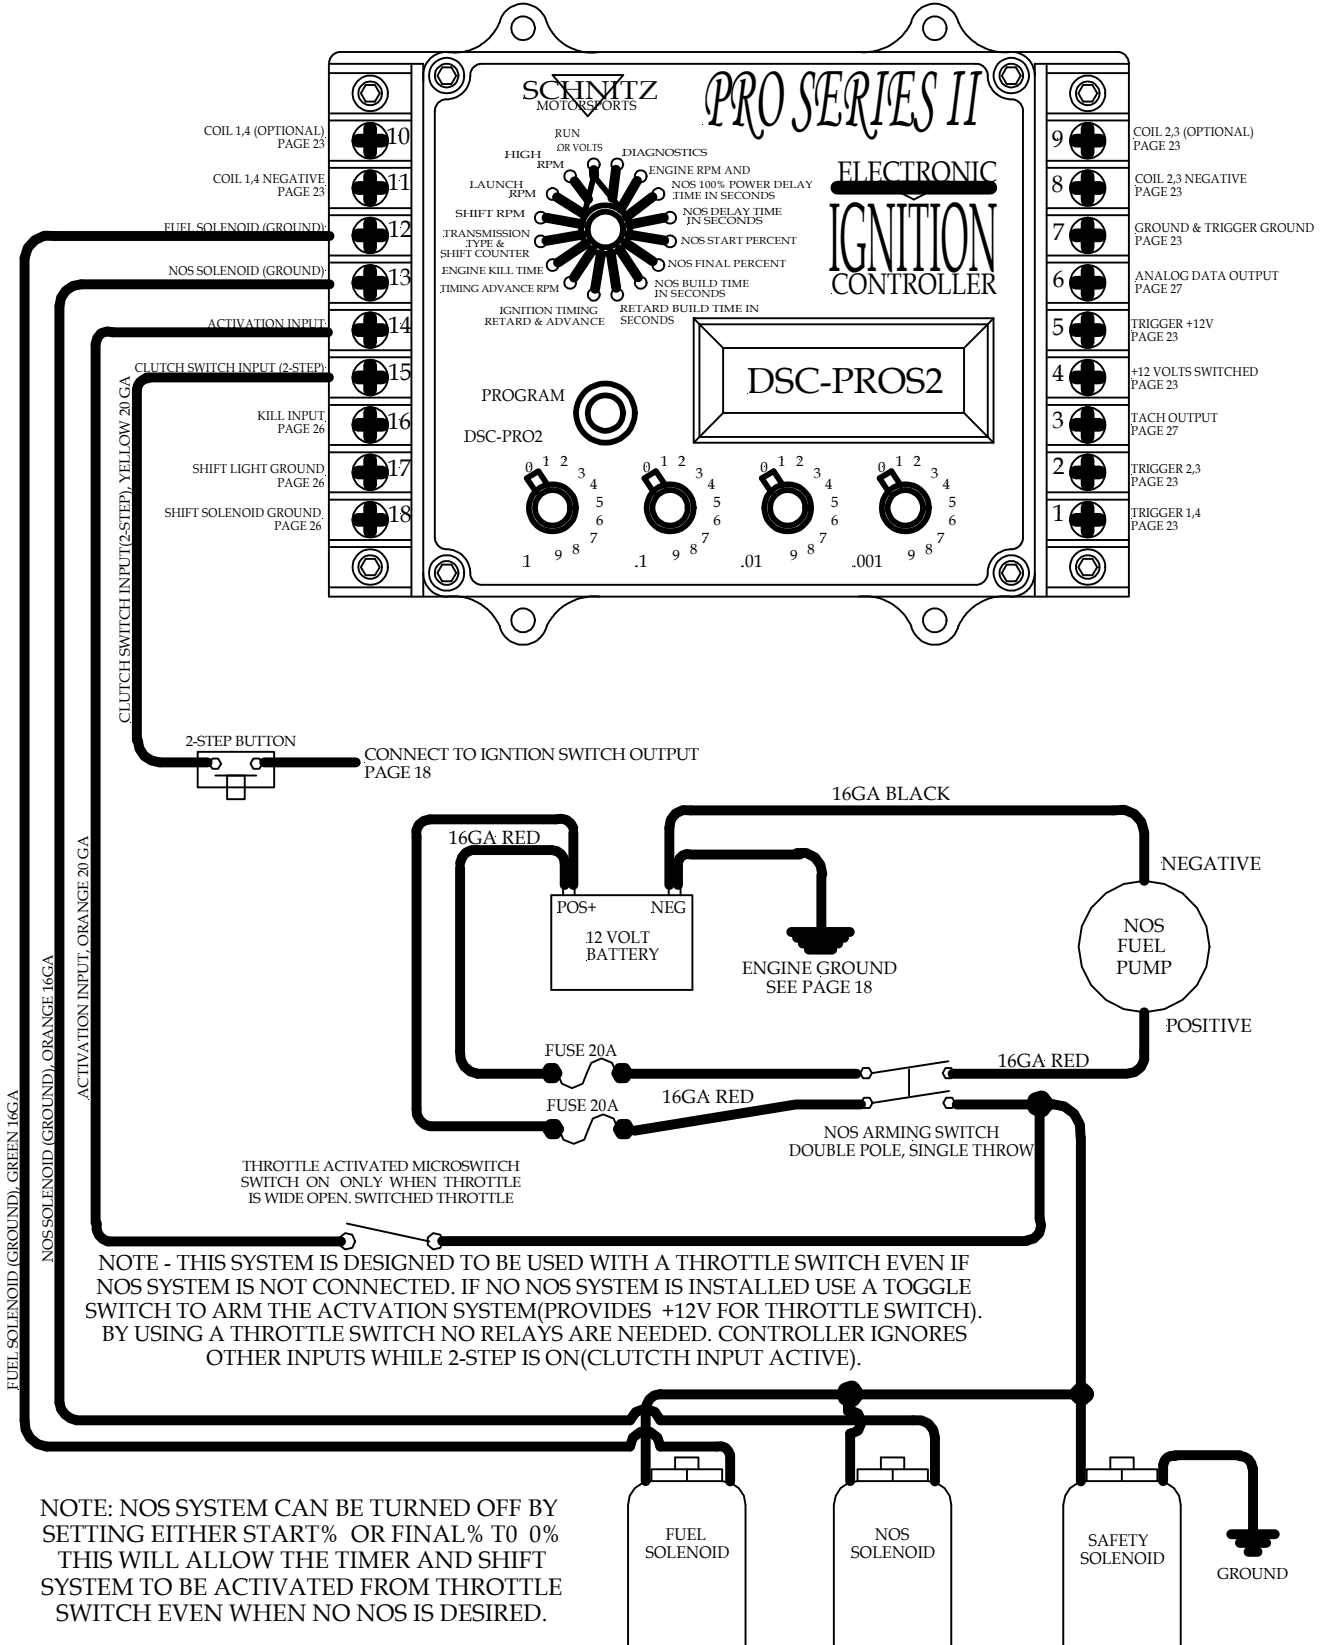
SCHNITZ MOTORSPORTS

PRO SERIES II

ELECTRONIC IGNITION CONTROLLER

COIL 1,4 (OPTIONAL) PAGE 23
10
COIL 1,4 NEGATIVE PAGE 23
11
FUEL SOLENOID (GROUND)
12
NOS SOLENOID (GROUND)
13
ACTIVATION INPUT
14
CLUTCH SWITCH INPUT (2-STEP)
15
KILL INPUT PAGE 26
16
SHIFT LIGHT GROUND PAGE 26
17
SHIFT SOLENOID GROUND PAGE 26
18

RUN OR VOLTS
DIAGNOSTICS
HIGH RPM
ENGINE RPM AND NOS 100% POWER DELAY TIME IN SECONDS
LAUNCH RPM
NOS DELAY TIME IN SECONDS
SHIFT RPM
NOS START PERCENT
TRANSMISSION TYPE & SHIFT COUNTER
NOS FINAL PERCENT
ENGINE KILL TIME
NOS BUILD TIME IN SECONDS
TIMING ADVANCE RPM
RETARD BUILD TIME IN SECONDS
IGNITION TIMING RETARD & ADVANCE

DSC-PROS2

PROGRAM
DSC-PRO2

0 1 2 3 4 5 6 7 8 9
1
.1
.01
.001

9 COIL 2,3 (OPTIONAL) PAGE 23
8 COIL 2,3 NEGATIVE PAGE 23
7 GROUND & TRIGGER GROUND PAGE 23
6 ANALOG DATA OUTPUT PAGE 27
5 TRIGGER +12V PAGE 23
4 +12 VOLTS SWITCHED PAGE 23
3 TACH OUTPUT PAGE 27
2 TRIGGER 2,3 PAGE 23
1 TRIGGER 1,4 PAGE 23

CLUTCH SWITCH INPUT(2-STEP), YELLOW 20 GA
ACTIVATION INPUT, ORANGE 20 GA
NOS SOLENOID (GROUND), ORANGE 16GA
FUEL SOLENOID (GROUND), GREEN 16GA

2-STEP BUTTON
CONNECT TO IGNTION SWITCH OUTPUT PAGE 18

16GA BLACK
16GA RED
POS+
NEG
12 VOLT BATTERY
ENGINE GROUND SEE PAGE 18
NEGATIVE
NOS FUEL PUMP
POSITIVE
FUSE 20A
16GA RED
FUSE 20A
16GA RED
NOS ARMING SWITCH DOUBLE POLE, SINGLE THROW

THROTTLE ACTIVATED MICROSWITCH SWITCH ON ONLY WHEN THROTTLE IS WIDE OPEN. SWITCHED THROTTLE

NOTE - THIS SYSTEM IS DESIGNED TO BE USED WITH A THROTTLE SWITCH EVEN IF NOS SYSTEM IS NOT CONNECTED. IF NO NOS SYSTEM IS INSTALLED USE A TOGGLE SWITCH TO ARM THE ACTVATION SYSTEM(PROVIDES +12V FOR THROTTLE SWITCH). BY USING A THROTTLE SWITCH NO RELAYS ARE NEEDED. CONTROLLER IGNORES OTHER INPUTS WHILE 2-STEP IS ON(CLUTCTH INPUT ACTIVE).

NOTE: NOS SYSTEM CAN BE TURNED OFF BY SETTING EITHER START% OR FINAL% T0 0% THIS WILL ALLOW THE TIMER AND SHIFT SYSTEM TO BE ACTIVATED FROM THROTTLE SWITCH EVEN WHEN NO NOS IS DESIRED.

FUEL SOLENOID
NOS SOLENOID
SAFETY SOLENOID
GROUND